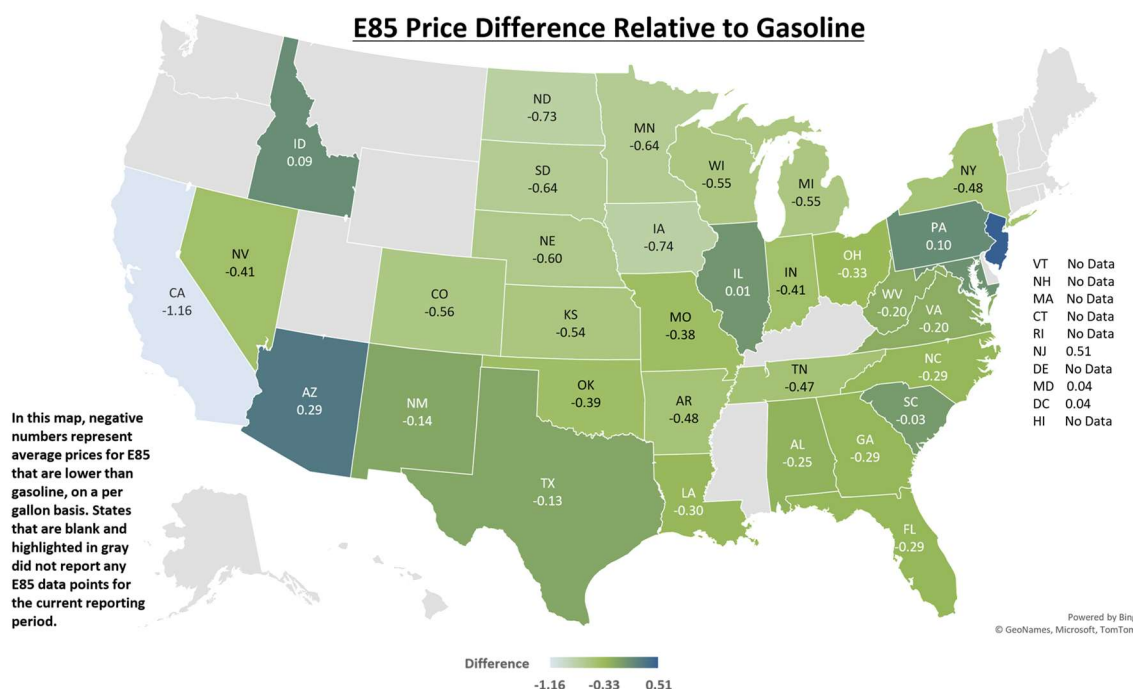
E85 Price Difference Relative to Gasoline

ND
-0.73

MN
-0.64

ID
0.09

SD
-0.64

WI
-0.55

MI
-0.55

NY
-0.48

NE
-0.60

IA
-0.74

PA
0.10

NV
-0.41

CO
-0.56

IL
0.01

IN
-0.41

OH
-0.33

CA
-1.16

KS
-0.54

MO
-0.38

WV
-0.20

VA
-0.20

TN
-0.47

NC
-0.29

AZ
0.29

NM
-0.14

OK
-0.39

AR
-0.48

SC
-0.03

AL
-0.25

GA
-0.29

TX
-0.13

LA
-0.30

FL
-0.29

VT No Data
NH No Data
MA No Data
CT No Data
RI No Data
NJ 0.51
DE No Data
MD 0.04
DC 0.04
HI No Data

In this map, negative numbers represent average prices for E85 that are lower than gasoline, on a per gallon basis. States that are blank and highlighted in gray did not report any E85 data points for the current reporting period.

Powered by Bin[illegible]
© GeoNames, Microsoft, TomTo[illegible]

Difference
-1.16 -0.33 0.51